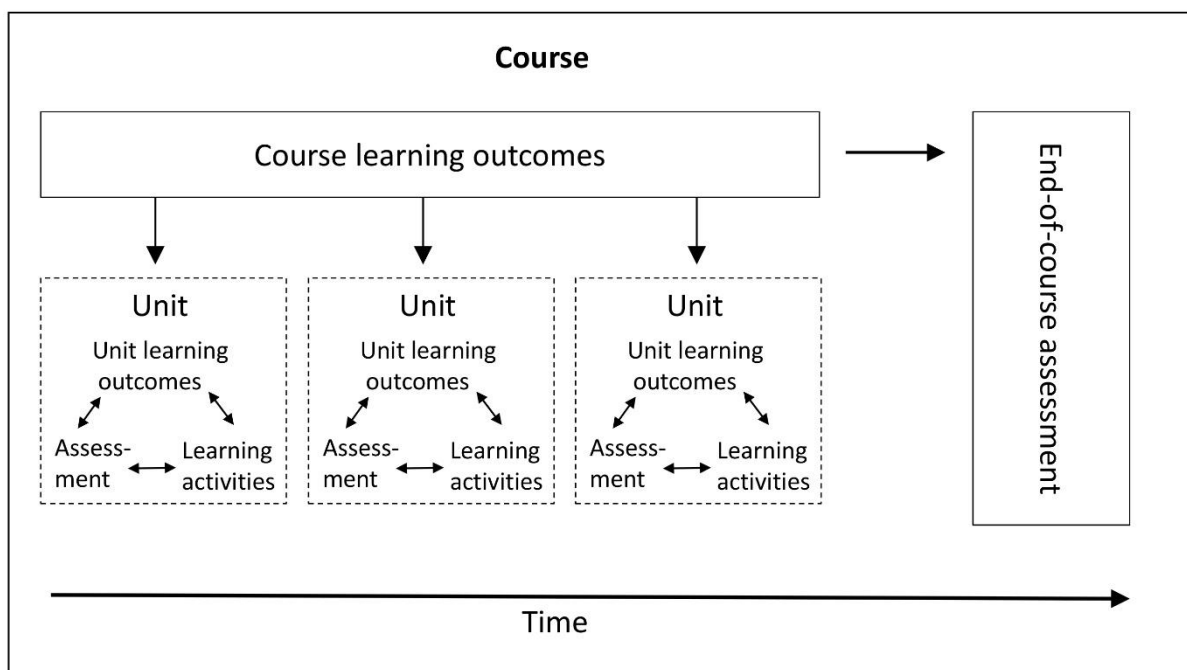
Course

Course learning outcomes

End-of-course assessment

Unit

Unit learning outcomes

Assessment

Learning activities

Unit

Unit learning outcomes

Assessment

Learning activities

Unit

Unit learning outcomes

Assessment

Learning activities

Time